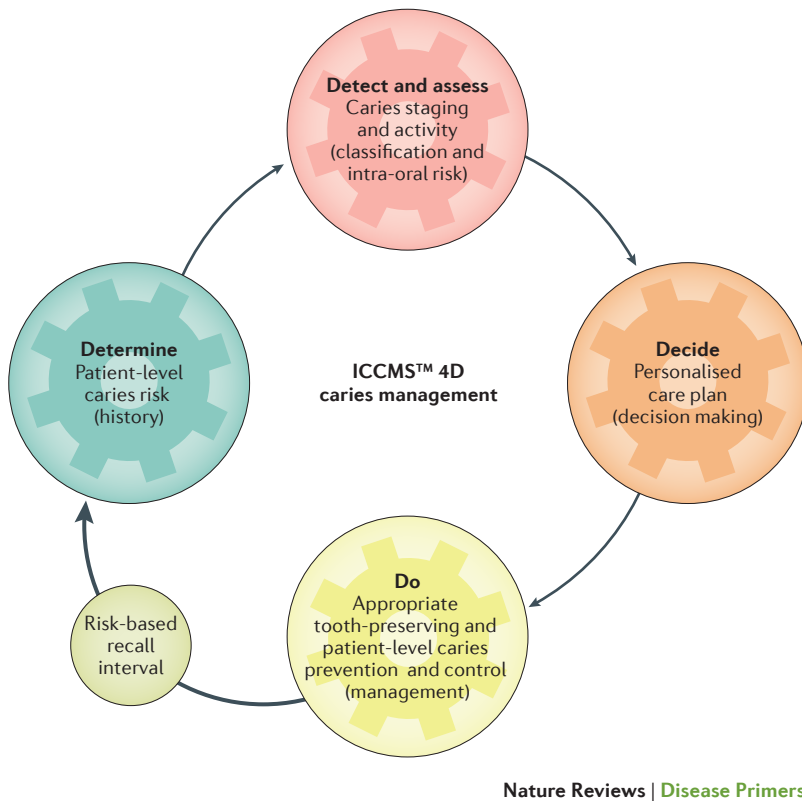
Detect and assess
Caries staging and activity (classification and intra-oral risk)

Decide
Personalised care plan (decision making)

Do
Appropriate tooth-preserving and patient-level caries prevention and control (management)

Risk-based recall interval

Determine
Patient-level caries risk (history)

ICCMS™ 4D caries management

Nature Reviews | Disease Primers